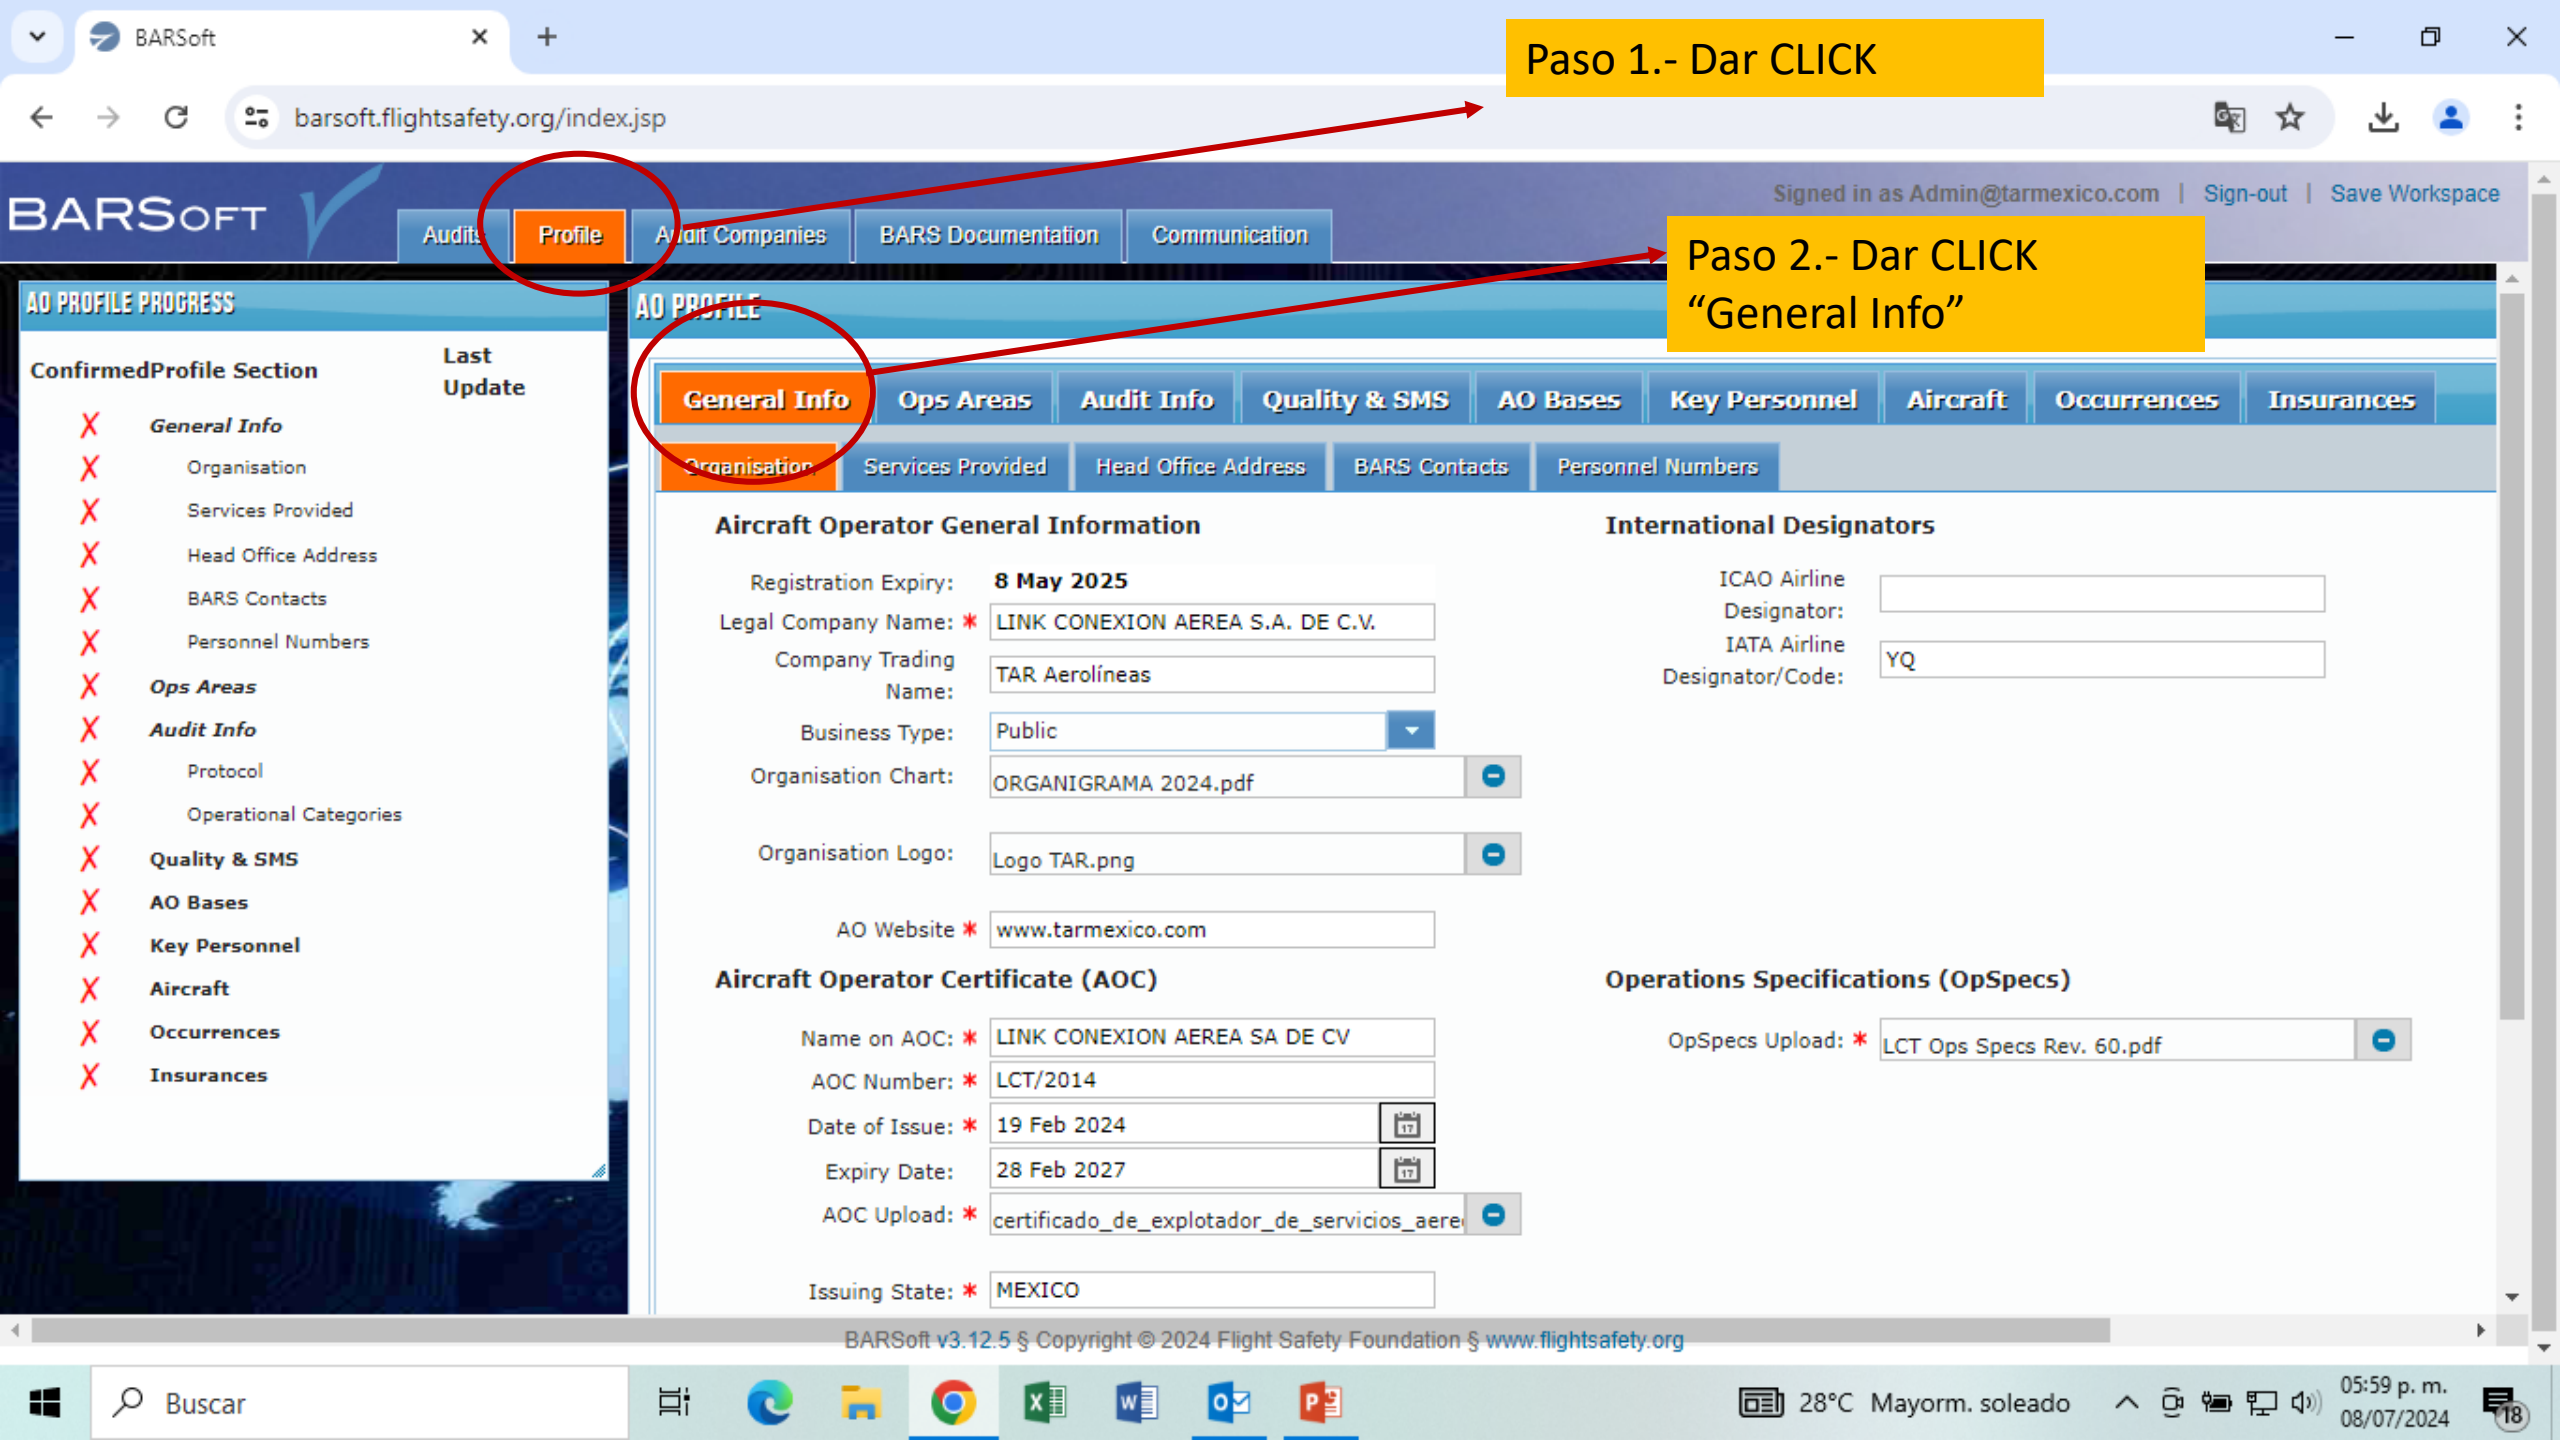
BARSoft

barsoft.flightsafety.org/index.jsp

Paso 1.- Dar CLICK

BARSOFT

Audits | Profile | Audit Companies | BARS Documentation | Communication

Signed in as Admin@tarmexico.com | Sign-out | Save Workspace

Paso 2.- Dar CLICK "General Info"

AO PROFILE PROGRESS

ConfirmedProfile Section | Last Update

✗ General Info
✗ Organisation
✗ Services Provided
✗ Head Office Address
✗ BARS Contacts
✗ Personnel Numbers
✗ Ops Areas
✗ Audit Info
✗ Protocol
✗ Operational Categories
✗ Quality & SMS
✗ AO Bases
✗ Key Personnel
✗ Aircraft
✗ Occurrences
✗ Insurances

AO PROFILE

General Info | Ops Areas | Audit Info | Quality & SMS | AO Bases | Key Personnel | Aircraft | Occurrences | Insurances

Organisation | Services Provided | Head Office Address | BARS Contacts | Personnel Numbers

Aircraft Operator General Information

Registration Expiry: 8 May 2025
Legal Company Name: * LINK CONEXION AEREA S.A. DE C.V.
Company Trading Name: TAR Aerolíneas
Business Type: Public
Organisation Chart: ORGANIGRAMA 2024.pdf
Organisation Logo: Logo TAR.png
AO Website * www.tarmexico.com

International Designators

ICAO Airline Designator:
IATA Airline Designator/Code: YQ

Aircraft Operator Certificate (AOC)

Name on AOC: * LINK CONEXION AEREA SA DE CV
AOC Number: * LCT/2014
Date of Issue: * 19 Feb 2024
Expiry Date: 28 Feb 2027
AOC Upload: * certificado_de_explotador_de_servicios_aere
Issuing State: * MEXICO

Operations Specifications (OpSpecs)

OpSpecs Upload: * LCT Ops Specs Rev. 60.pdf

BARSoft v3.12.5 § Copyright © 2024 Flight Safety Foundation § www.flightsafety.org

Buscar

28°C Mayorm. soleado

05:59 p. m.
08/07/2024

18